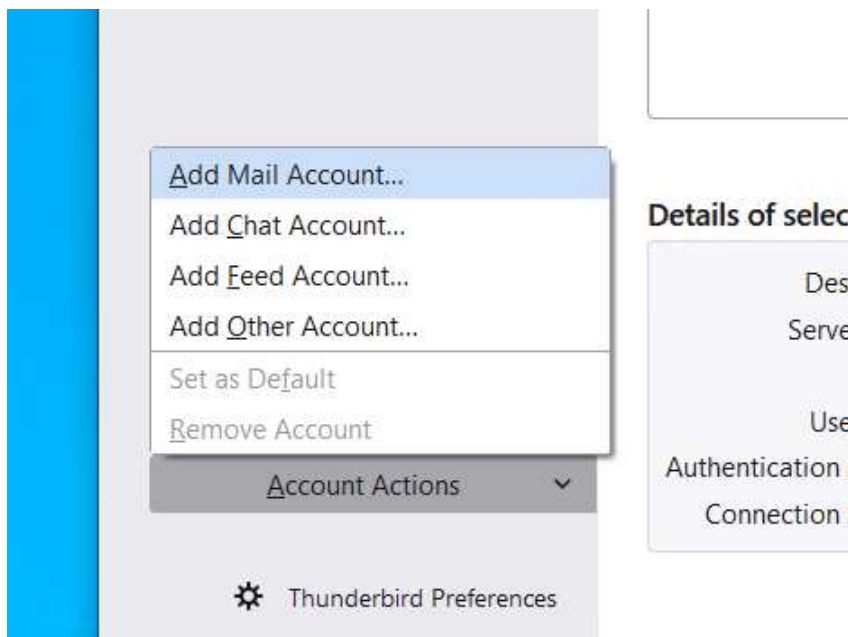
Add Mail Account...
Add Chat Account...
Add Feed Account...
Add Other Account...
Set as Default
Remove Account
Account Actions

Thunderbird Preferences

Details of selec

Des
Serve

Use
Authentication
Connection